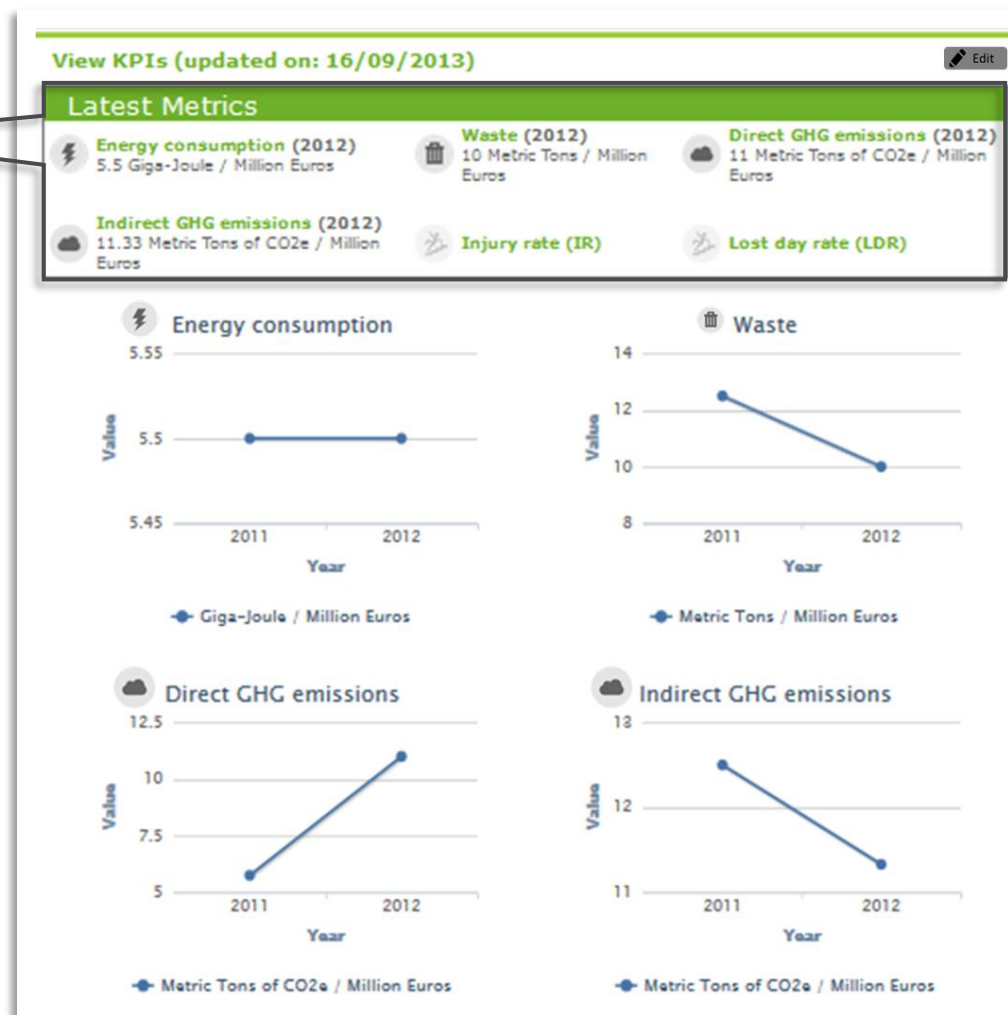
View KPIs (updated on: 16/09/2013)

Edit

Latest Metrics

Energy consumption (2012)
5.5 Giga-Joule / Million Euros

Waste (2012)
10 Metric Tons / Million Euros

Direct GHG emissions (2012)
11 Metric Tons of CO2e / Million Euros

Indirect GHG emissions (2012)
11.33 Metric Tons of CO2e / Million Euros

Injury rate (IR)

Lost day rate (LDR)

Energy consumption

5.55
5.5
5.45
Value
2011
2012
Year

Giga-Joule / Million Euros

Waste

14
12
10
8
Value
2011
2012
Year

Metric Tons / Million Euros

Direct GHG emissions

12.5
10
7.5
5
Value
2011
2012
Year

Metric Tons of CO2e / Million Euros

Indirect GHG emissions

13
12
11
Value
2011
2012
Year

Metric Tons of CO2e / Million Euros